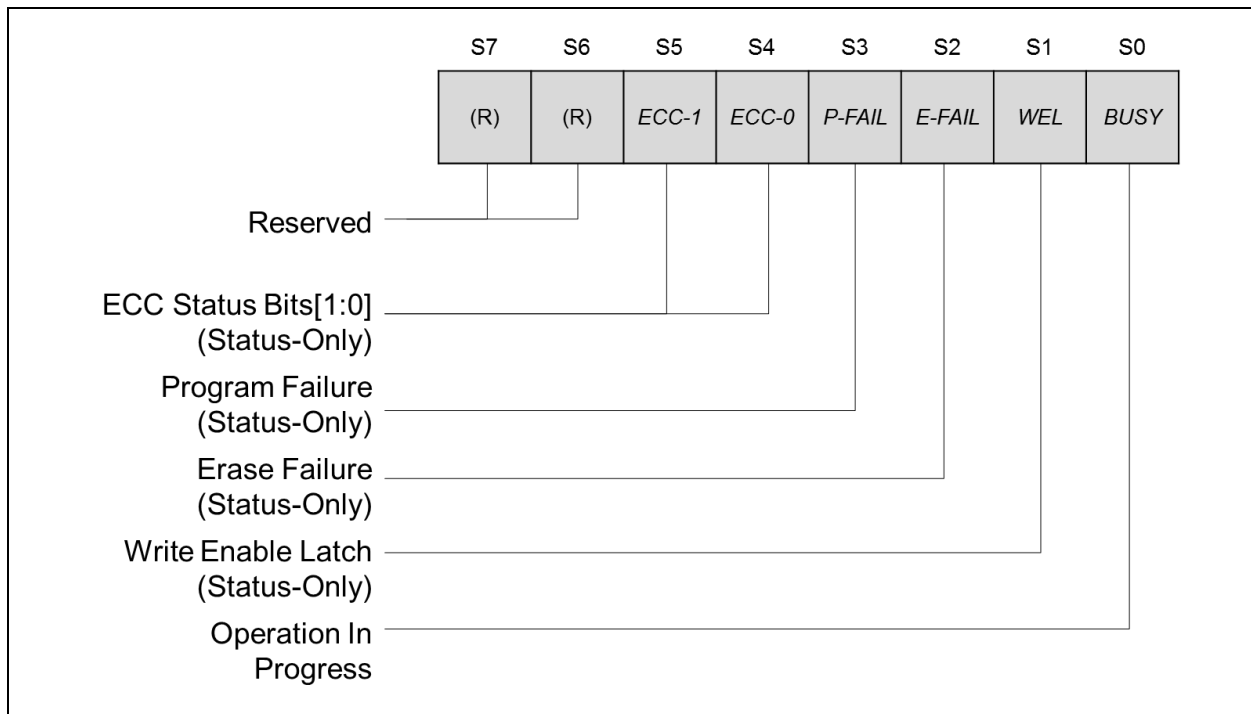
| S7 | S6 | S5 | S4 | S3 | S2 | S1 | S0 |
|---|---|---|---|---|---|---|---|
| (R) | (R) | ECC-1 | ECC-0 | P-FAIL | E-FAIL | WEL | BUSY |

Reserved

ECC Status Bits[1:0] (Status-Only)

Program Failure (Status-Only)

Erase Failure (Status-Only)

Write Enable Latch (Status-Only)

Operation In Progress